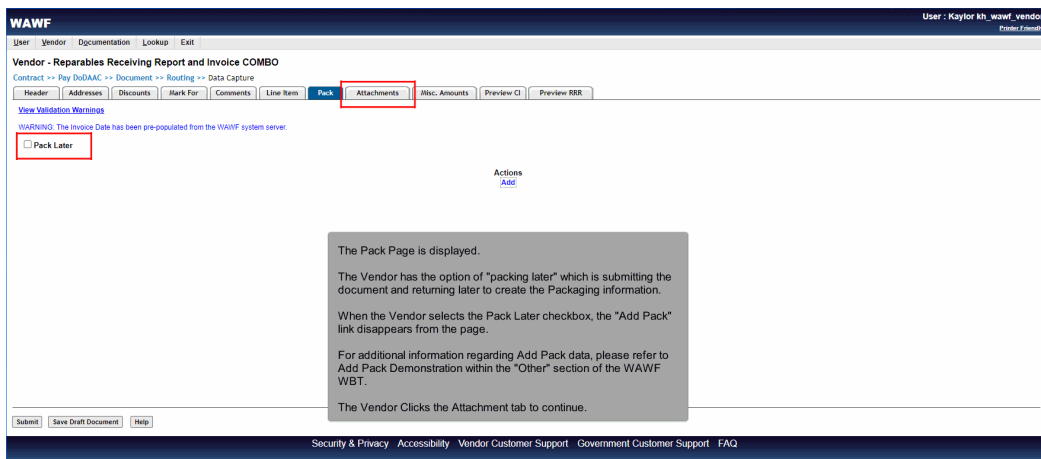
WAWF

User : Kaylor kh_wawf_vendo

Printer Friendl

User Vendor Documentation Lookup Exit

Vendor - Reparables Receiving Report and Invoice COMBO

Contract >> Pay DoDAAC >> Document >> Routing >> Data Capture

Header Addresses Discounts Mark For Comments Line Item Pack Attachments Misc. Amounts Preview CI Preview RRR

View Validation Warnings

WARNING: The Invoice Date has been pre-populated from the WAWF system server.

Pack Later

Actions
Add

The Pack Page is displayed.

The Vendor has the option of "packing later" which is submitting the document and returning later to create the Packaging information.

When the Vendor selects the Pack Later checkbox, the "Add Pack" link disappears from the page.

For additional information regarding Add Pack data, please refer to Add Pack Demonstration within the "Other" section of the WAWF WBT.

The Vendor Clicks the Attachment tab to continue.

Submit Save Draft Document Help

Security & Privacy Accessibility Vendor Customer Support Government Customer Support FAQ